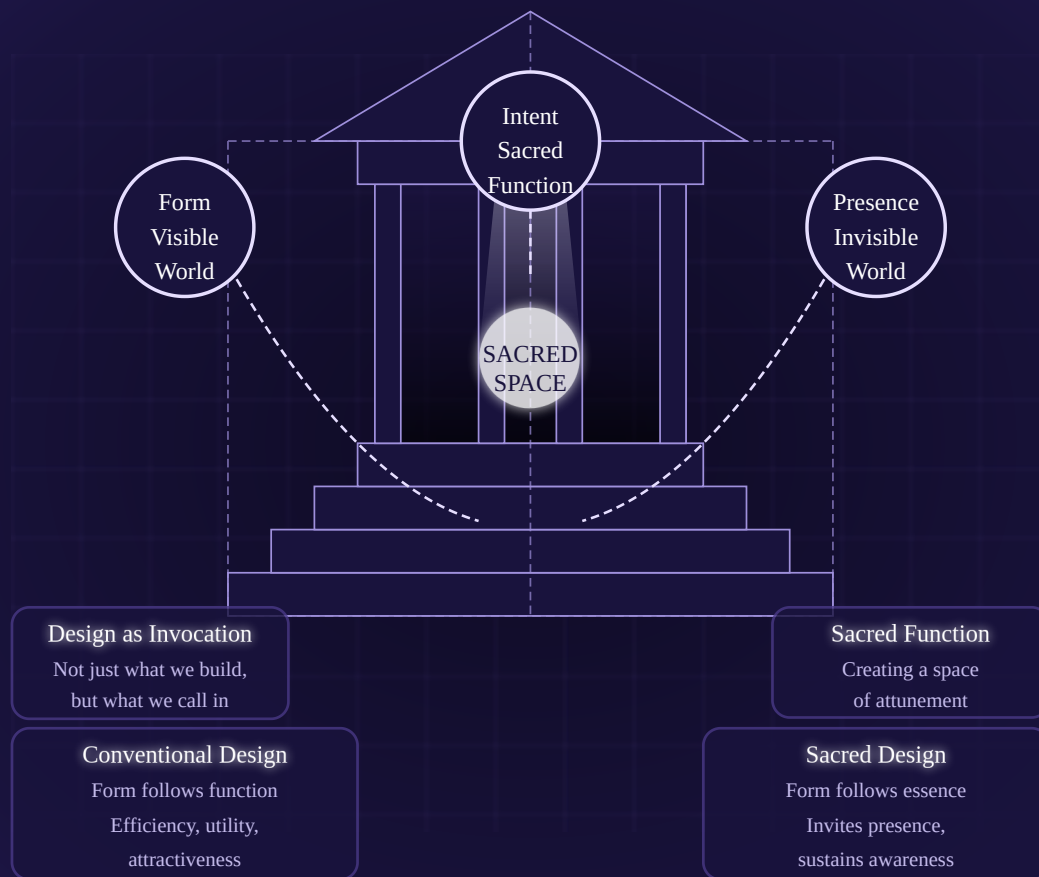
Intent
Sacred
Function

Form
Visible
World

Presence
Invisible
World

SACRED
SPACE

Design as Invocation
Not just what we build,
but what we call in

Sacred Function
Creating a space
of attunement

Conventional Design
Form follows function
Efficiency, utility,
attractiveness

Sacred Design
Form follows essence
Invites presence,
sustains awareness